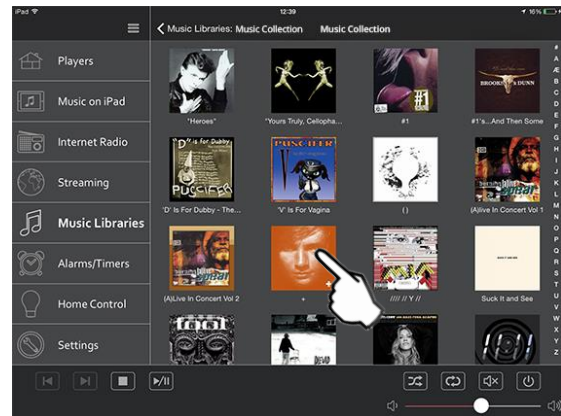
iPad
12:39
16%

Players
Music on iPad
Internet Radio
Streaming
Music Libraries
Alarms/Timers
Home Control
Settings

Music Libraries: Music Collection
Music Collection

"Heroes"
"Yours Truly, Cellopha...
#1
#1's...And Then Some
'D' Is For Dubby - The...
'V' Is For Vagina
()
(A)live In Concert Vol 1
(A)Live In Concert Vol 2
+
//// Y //
Suck It and See

#
A
Æ
B
C
D
E
F
G
H
I
J
K
L
M
N
O
P
Q
R
S
T
U
V
W
X
Y
Z